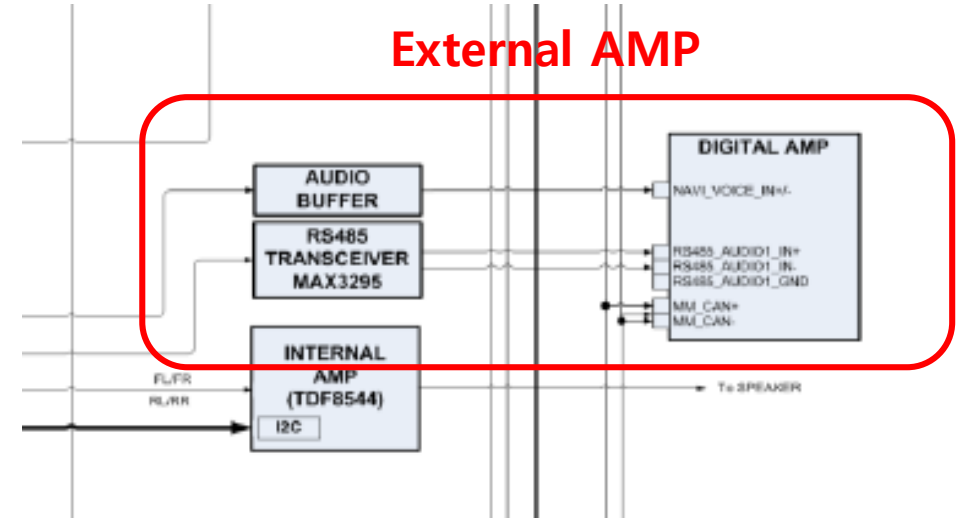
External AMP

AUDIO BUFFER

RS485 TRANSCEIVER MAX3295

DIGITAL AMP

NAVI_VOICE_IN+/-

RS485_AUDIO1_IN+
RS485_AUDIO1_IN-
RS485_AUDIO1_GND

MM_CAN+
MM_CAN-

INTERNAL AMP (TDF8544)

I2C

FL/FR
RL/RR

To SPEAKER